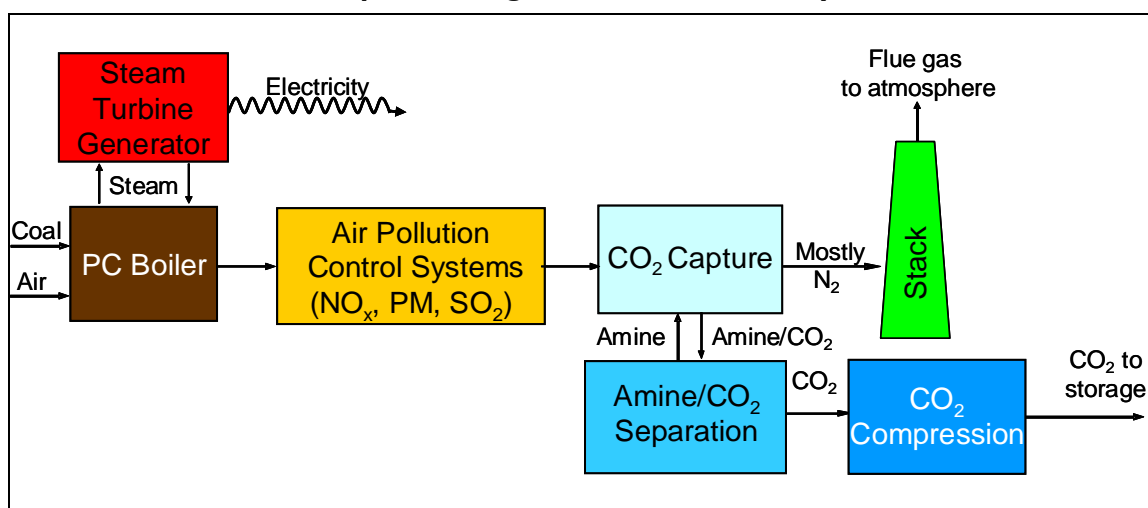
Steam Turbine Generator

Electricity

Steam

Coal

Air

PC Boiler

Air Pollution Control Systems ($NO_x$, PM, $SO_2$)

$CO_2$ Capture

Mostly $N_2$

Stack

Flue gas to atmosphere

Amine

Amine/$CO_2$

Amine/$CO_2$ Separation

$CO_2$

$CO_2$ Compression

$CO_2$ to storage